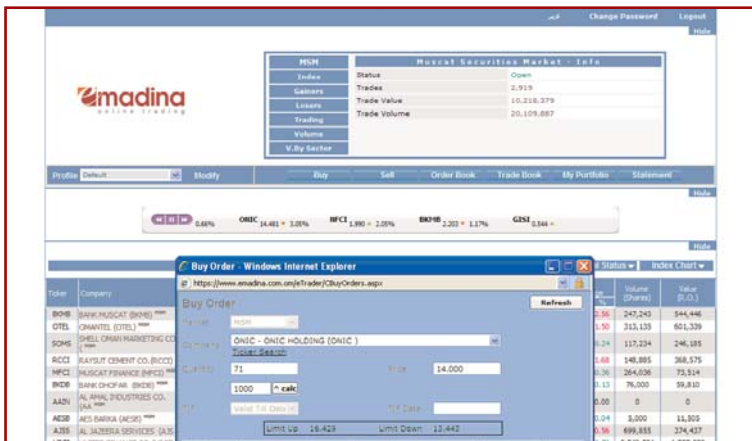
عربي Change Password Logout

Hide

emadina
online trading

| MSM | Muscat Securities Market - Info | |
|---|---|---|
| Index | Status | Open |
| Gainers | Trades | 2,919 |
| Losers | Trade Value | 10,218,379 |
| Trading | Trade Volume | 20,109,887 |
| Volume | | |
| V.By Sector | | |

Profile Default Modify Buy Sell Order Book Trade Book My Portfolio Statement

Hide

0.66% ONIC 14.481 3.05% NFCI 1.990 2.05% BKMB 2.203 1.17% GISI 0.646

Hide

Status Index Chart

| Ticker | Company | | % | Volume (Shares) | Value (R.O.) |
|---|---|---|---|---|---|
| BKMB | BANK MUSCAT (BKMB) | | 2.56 | 247,243 | 544,446 |
| OTEL | OMANTEL (OTEL) | | 1.50 | 313,135 | 601,339 |
| SOMS | SHELL OMAN MARKETING CO | | 6.24 | 117,234 | 246,185 |
| RCCI | RAYSUT CEMENT CO.(RCCI) | | 1.68 | 148,885 | 368,575 |
| MFCI | MUSCAT FINANCE (MFCI) | | 6.36 | 264,036 | 73,514 |
| BKDB | BANK DHOFAR (BKDB) | | 0.13 | 76,000 | 59,810 |
| AASV | AL AMAL INDUSTRIES CO. (AA | | 0.00 | 0 | 0 |
| AESB | AES BARKA (AESB) | | 0.04 | 3,000 | 11,305 |
| AJSS | AL JAZEERA SERVICES (AJS | | 0.56 | 699,855 | 274,437 |

Buy Order - Windows Internet Explorer
https://www.emadina.com.om/eTrader/CBuyOrders.aspx

Buy Order Refresh

Market MSM
Company ONIC - ONIC HOLDING (ONIC)
Ticker Search
Quantity 71 Price 14.000
1000 calc
TIF Valid Till Date TIF Date
Limit Up 16.429 Limit Down 13.442